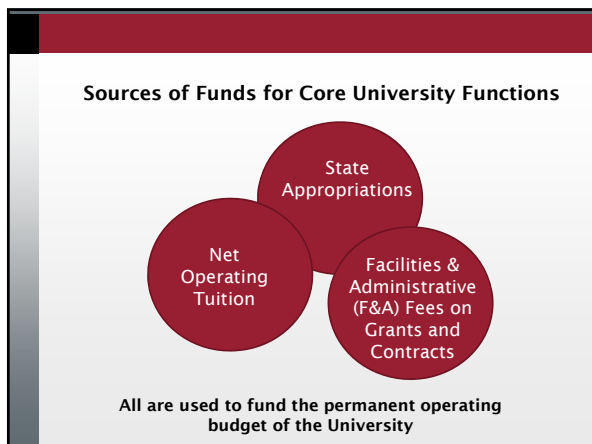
Sources of Funds for Core University Functions

State Appropriations

Net Operating Tuition

Facilities & Administrative (F&A) Fees on Grants and Contracts

All are used to fund the permanent operating budget of the University